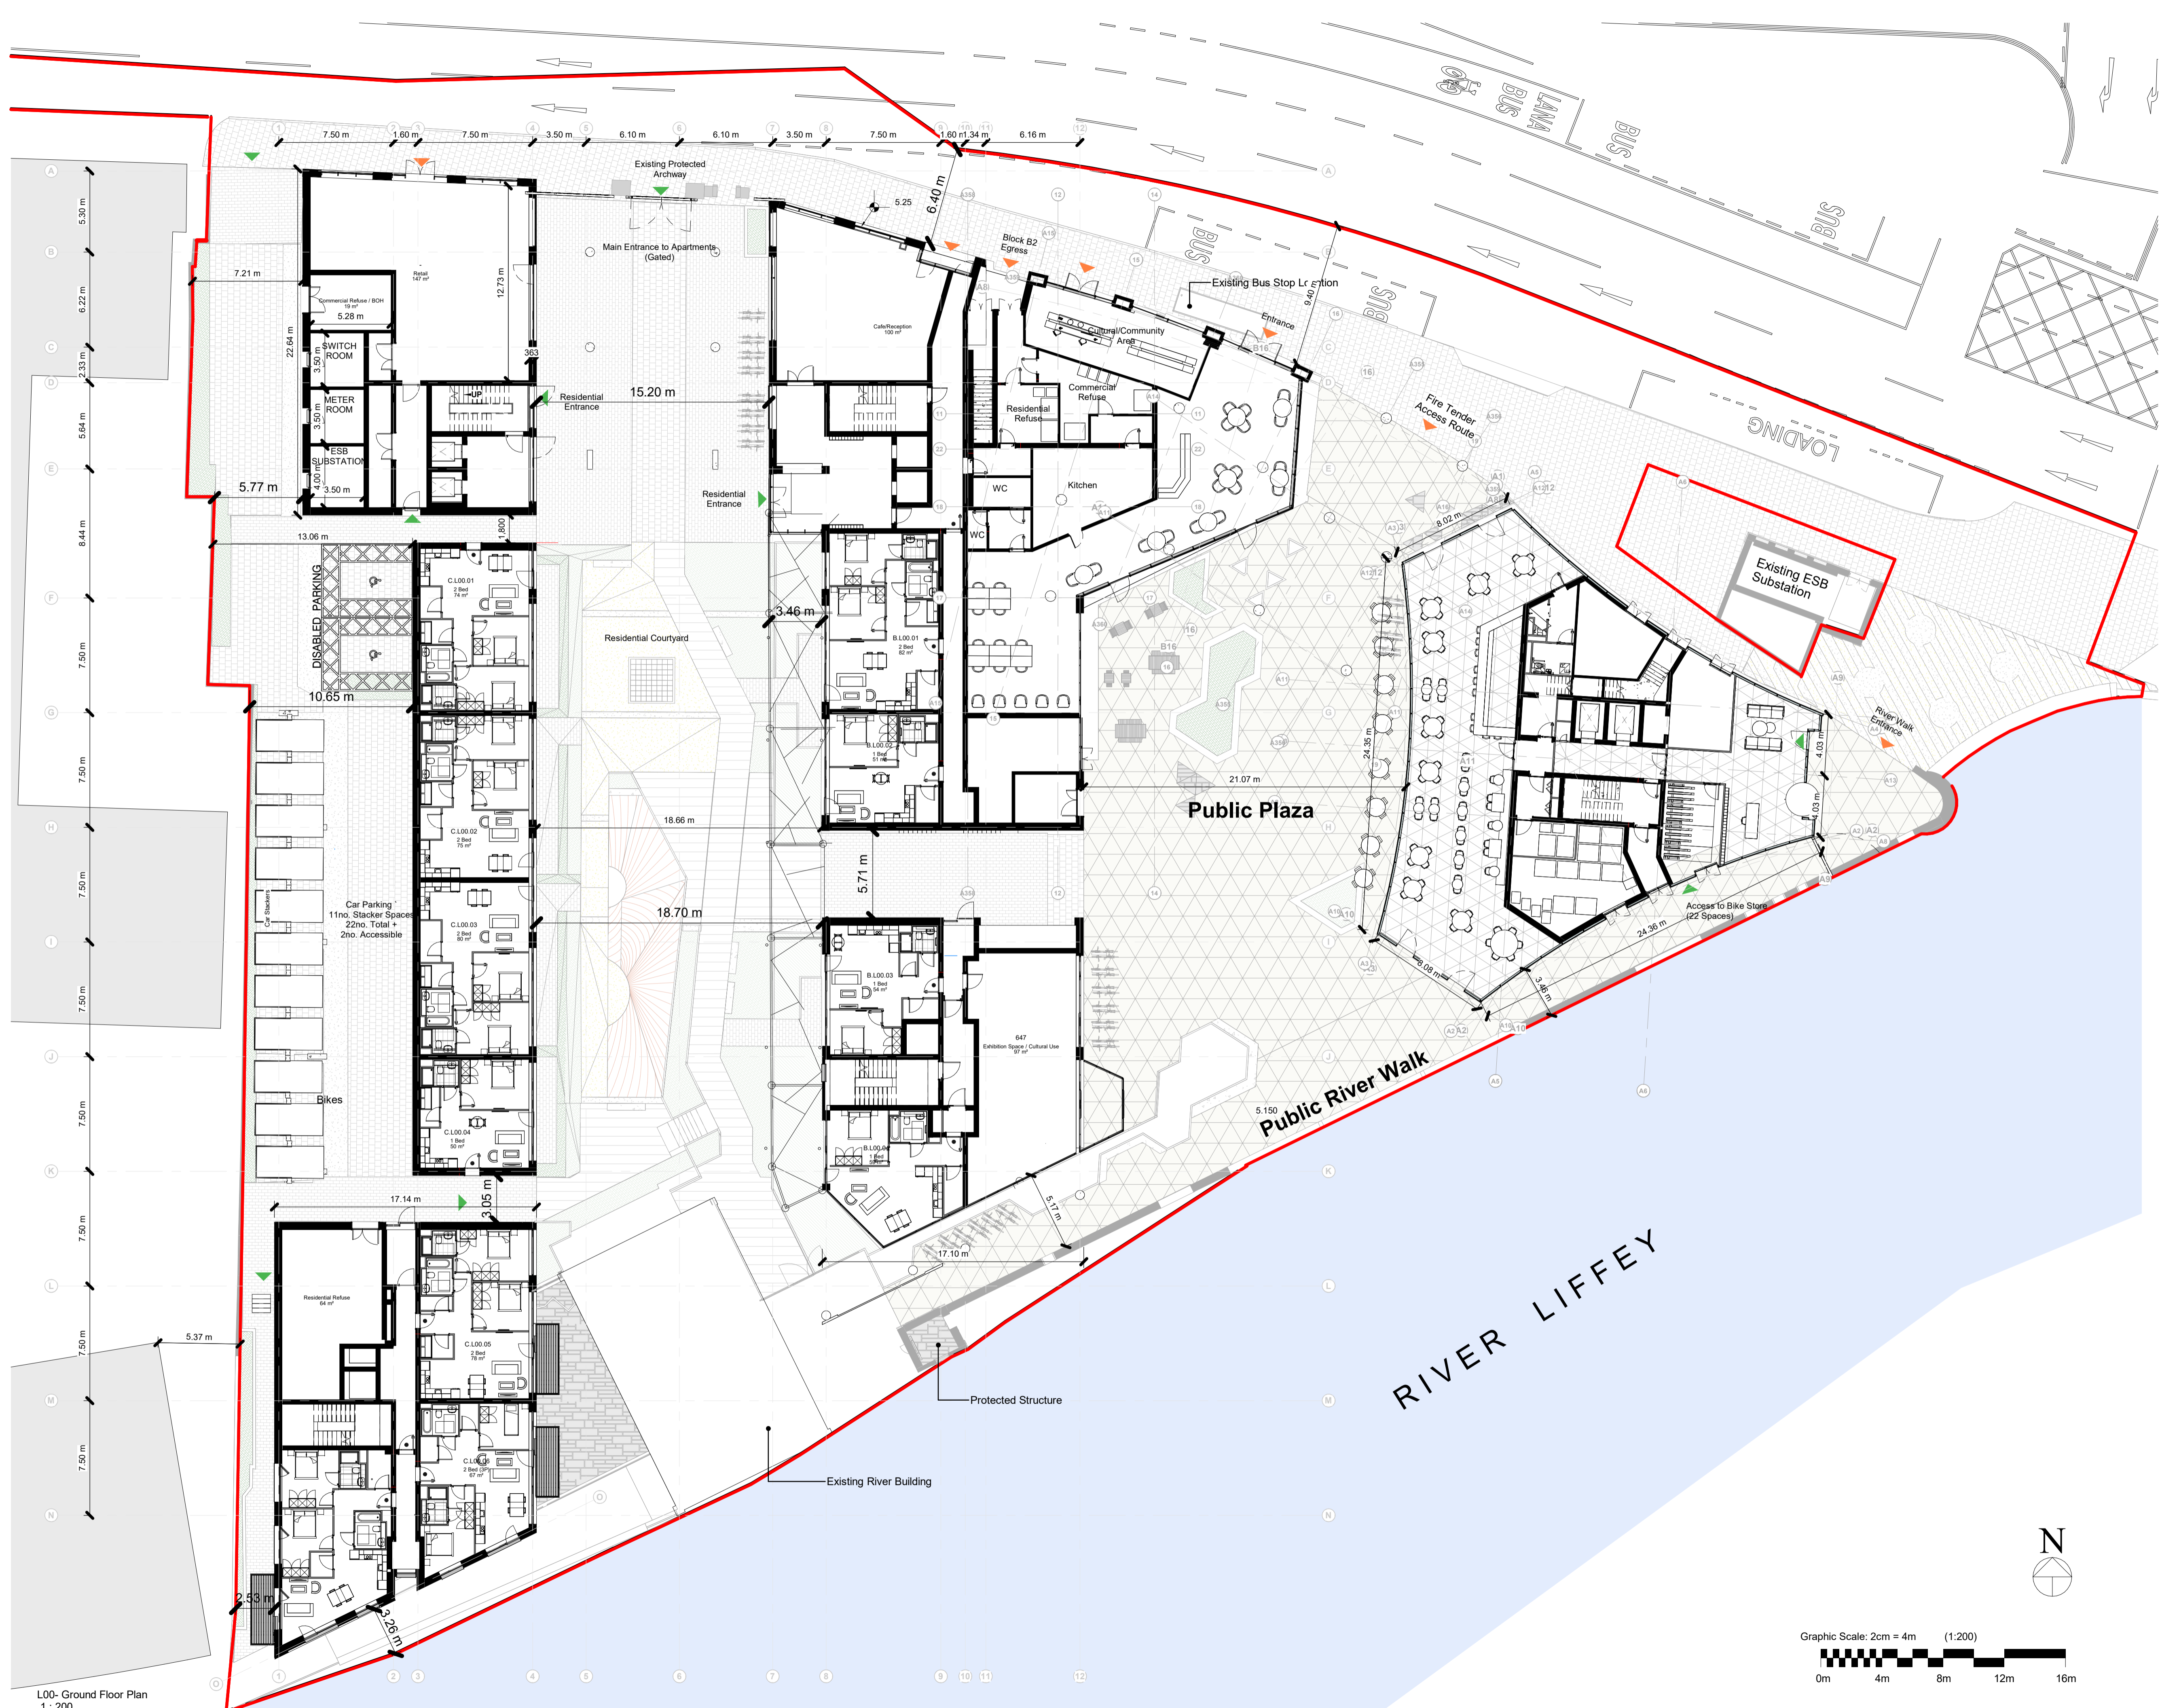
7.50 m 1.60 m 7.50 m 3.50 m 6.10 m 6.10 m 3.50 m 7.50 m 1.60 m 1.34 m 6.16 m

Existing Protected Archway

Main Entrance to Apartments (Gated)

5.25

6.40 m

Block B2 Egress

Existing Bus Stop Location

Entrance

Cultural/Community Area

Commercial Refuse

Residential Refuse

Fire Tender Access Route

LOADING

BUS LANE

BUS

BUS

BUS

BUS

9.40

5.30 m
6.22 m
2.33 m
5.64 m
8.44 m
7.50 m
7.50 m
7.50 m
7.50 m
7.50 m
7.50 m
7.50 m
7.50 m

7.21 m

Retail 147 m²

Commercial Refuse / BOH 19 m²

5.28 m

12.73 m

22.64 m

SWITCH ROOM

METER ROOM

ESB SUBSTATION

3.50 m

3.50 m

4.00 m

3.50 m

5.77 m

UP

Residential Entrance

15.20 m

Residential Entrance

Cafe/Reception 100 m²

WC

WC

Kitchen

13.06 m

1,800

DISABLED PARKING

10.65 m

C.L00.01 2 Bed 74 m²

3.46 m

Residential Courtyard

B.L00.01 2 Bed 82 m²

B.L00.02 1 Bed 51 m²

C.L00.02 2 Bed 75 m²

18.66 m

5.71 m

C.L00.03 2 Bed 80 m²

18.70 m

Car Parking 11no. Stacker Spaces 22no. Total + 2no. Accessible

Car Stacker

B.L00.03 1 Bed 54 m²

647 Exhibition Space / Cultural Use 97 m²

Bikes

C.L00.04 1 Bed 50 m²

B.L00.04 1 Bed

17.14 m

3.05 m

Residential Refuse 64 m²

C.L00.05 2 Bed 78 m²

C.L00.06 2 Bed (3P) 67 m²

5.37 m

2.53 m

3.26 m

17.10 m

5.17 m

B16

21.07 m

Public Plaza

8.02 m

24.35 m

Existing ESB Substation

River Walk Entrance

4.03 m

4.03 m

Access to Bike Store (22 Spaces)

24.36 m

8.08 m

3.46 m

5.150

Public River Walk

Protected Structure

Existing River Building

RIVER LIFFEY

N

Graphic Scale: 2cm = 4m (1:200)

0m 4m 8m 12m 16m

L00- Ground Floor Plan
1 : 200